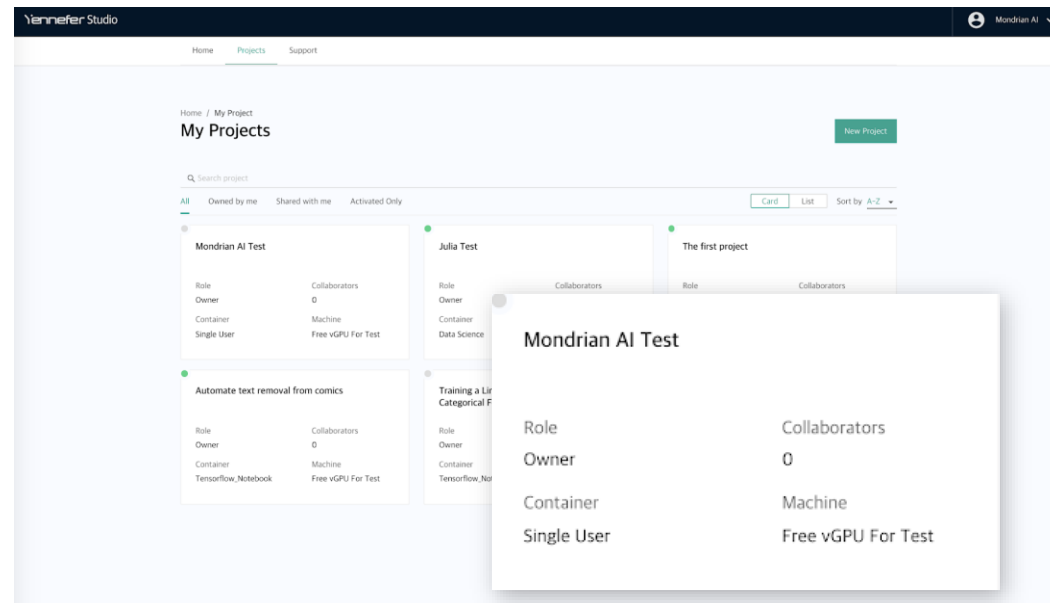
Yennefer Studio

Mondrian AI

Home Projects Support

Home / My Project

My Projects

New Project

Search project

All Owned by me Shared with me Activated Only

Card List Sort by A-Z

Mondrian AI Test

Role
Owner

Collaborators
0

Container
Single User

Machine
Free vGPU For Test

Julia Test

Role
Owner

Collaborators

Container
Data Science

The first project

Role

Collaborators

Automate text removal from comics

Role
Owner

Collaborators
0

Container
Tensorflow_Notebook

Machine
Free vGPU For Test

Training a Lin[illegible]
Categorical F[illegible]

Role
Owner

Container
Tensorflow_No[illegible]

Mondrian AI Test

Role
Owner

Collaborators
0

Container
Single User

Machine
Free vGPU For Test